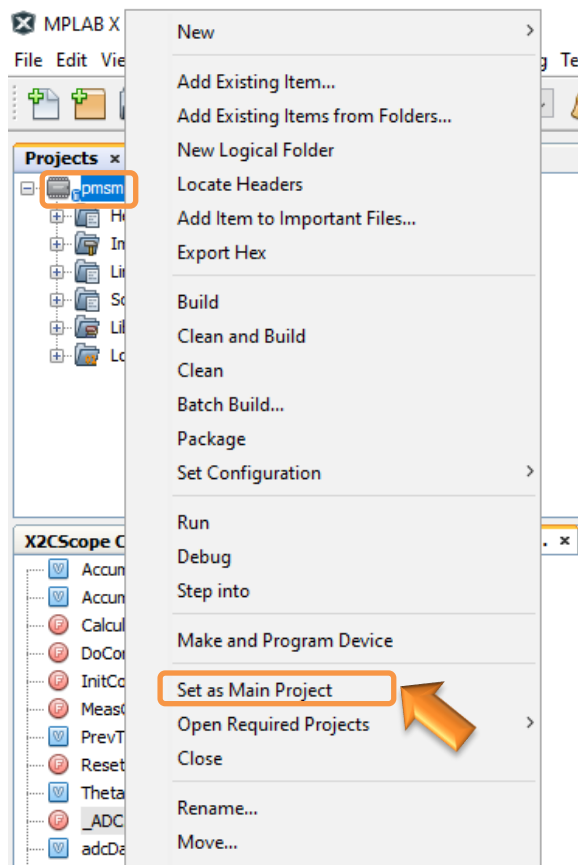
MPLAB X
File Edit Vie g Te
Projects ×
pmsm
He
In
Li
So
Lil
Lo
X2CScope C . ×
Accum
Accum
Calcul
DoCo
InitCo
Meas
PrevT
Reset
Theta
_ADC
adcDa

New
Add Existing Item...
Add Existing Items from Folders...
New Logical Folder
Locate Headers
Add Item to Important Files...
Export Hex
Build
Clean and Build
Clean
Batch Build...
Package
Set Configuration
Run
Debug
Step into
Make and Program Device
Set as Main Project
Open Required Projects
Close
Rename...
Move...